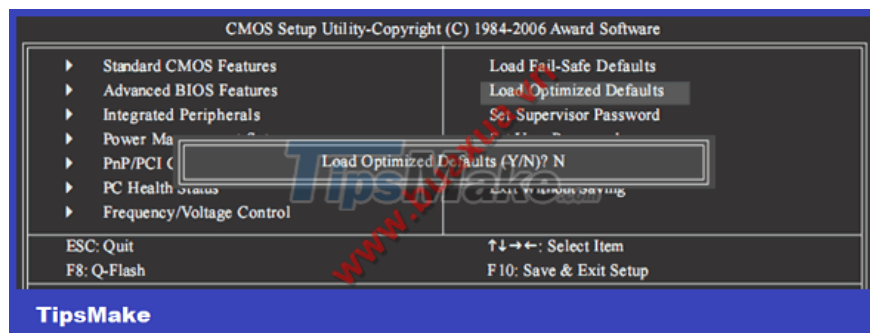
CMOS Setup Utility-Copyright (C) 1984-2006 Award Software

▸ Standard CMOS Features
▸ Advanced BIOS Features
▸ Integrated Peripherals
▸ Power Ma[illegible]
▸ PnP/PCI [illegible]
▸ PC Health Status
▸ Frequency/Voltage Control

Load Fail-Safe Defaults
Load Optimized Defaults
Set Supervisor Password
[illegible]
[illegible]
Exit Without Saving

Load Optimized Defaults (Y/N)? N

ESC: Quit
F8: Q-Flash

↑↓→←: Select Item
F10: Save & Exit Setup

TipsMake
TipsMake.com
www.tipsmake.com

TipsMake